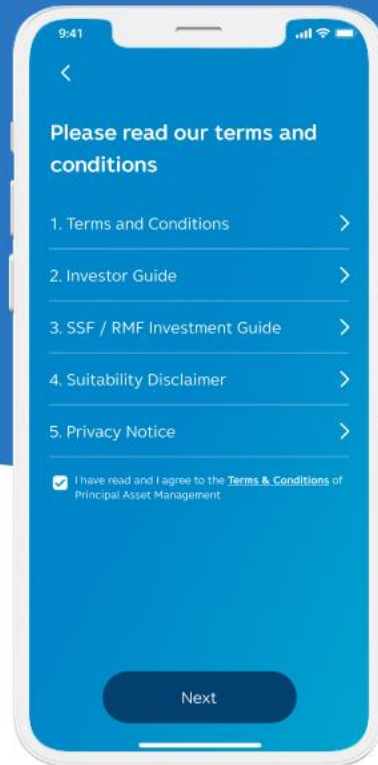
9:41

Please read our terms and conditions

1. Terms and Conditions

2. Investor Guide

3. SSF / RMF Investment Guide

4. Suitability Disclaimer

5. Privacy Notice

I have read and I agree to the Terms & Conditions of Principal Asset Management

Next